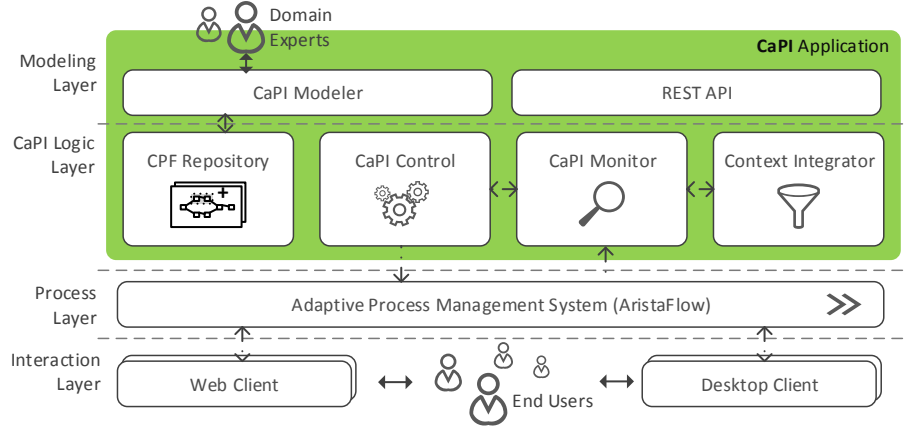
Domain Experts

CaPI Application

Modeling Layer

CaPI Modeler

REST API

CaPI Logic Layer

CPF Repository

CaPI Control

CaPI Monitor

Context Integrator

Process Layer

Adaptive Process Management System (AristaFlow)

Interaction Layer

Web Client

End Users

Desktop Client